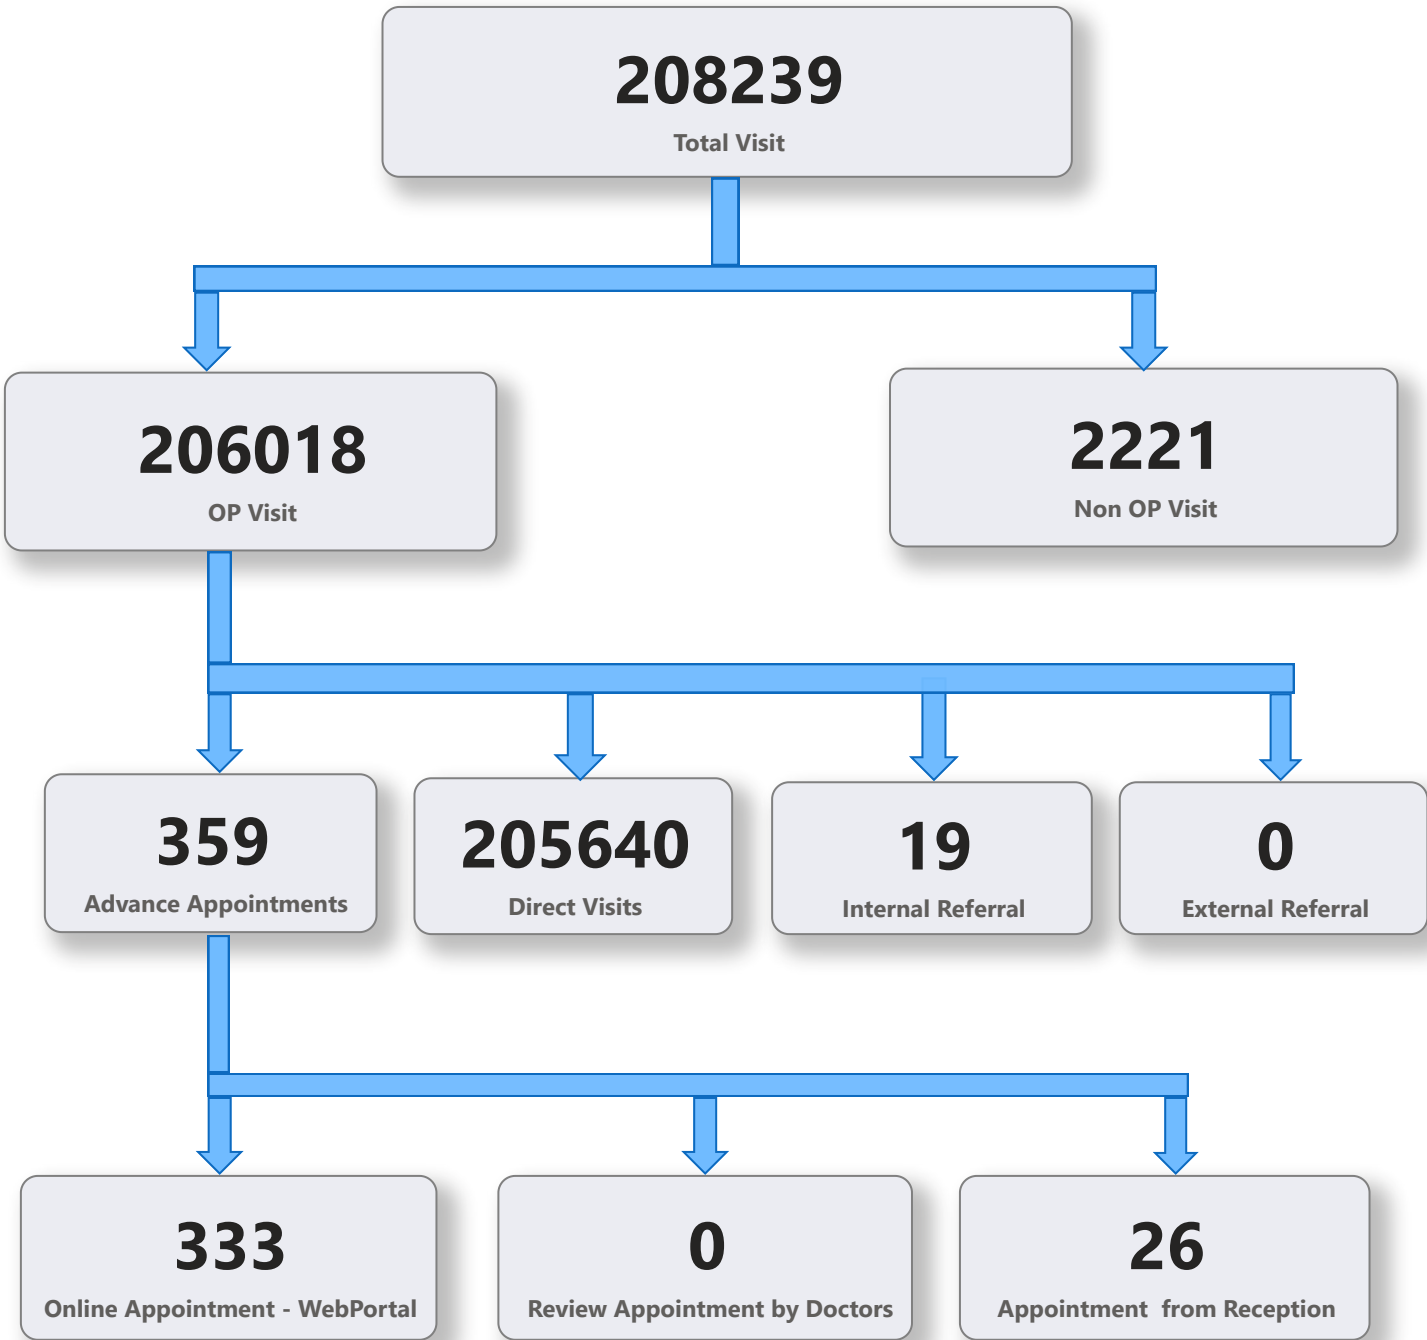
208239
Total Visit

206018
OP Visit

2221
Non OP Visit

359
Advance Appointments

205640
Direct Visits

19
Internal Referral

0
External Referral

333
Online Appointment - WebPortal

0
Review Appointment by Doctors

26
Appointment from Reception